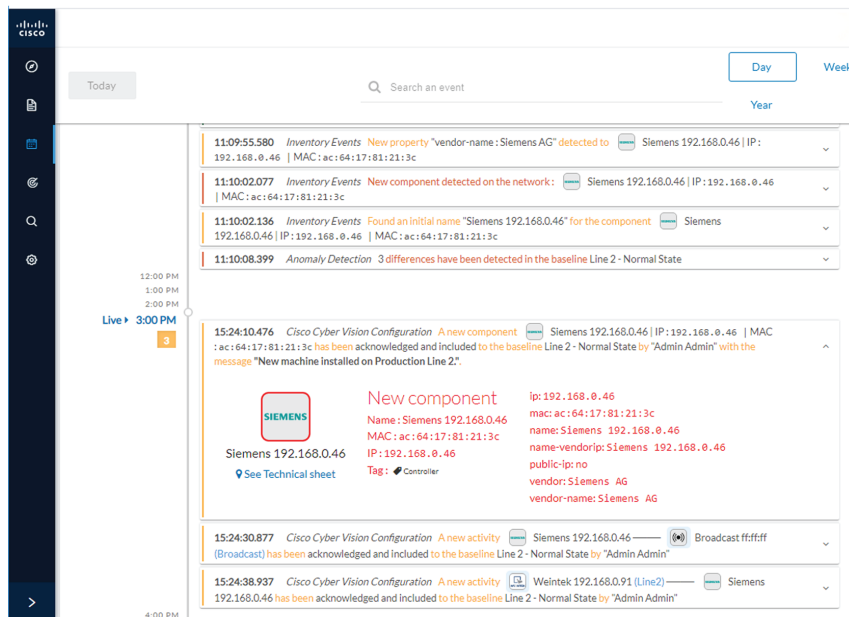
CISCO

Today

Search an event

Day

Week

Year

11:09:55.580 Inventory Events New property "vendor-name : Siemens AG" detected to Siemens 192.168.0.46 | IP : 192.168.0.46 | MAC : ac:64:17:81:21:3c

11:10:02.077 Inventory Events New component detected on the network : Siemens 192.168.0.46 | IP : 192.168.0.46 | MAC : ac:64:17:81:21:3c

11:10:02.136 Inventory Events Found an initial name "Siemens 192.168.0.46" for the component Siemens 192.168.0.46 | IP : 192.168.0.46 | MAC : ac:64:17:81:21:3c

11:10:08.399 Anomaly Detection 3 differences have been detected in the baseline Line 2 - Normal State

12:00 PM
1:00 PM
2:00 PM
Live 3:00 PM
3

15:24:10.476 Cisco Cyber Vision Configuration A new component Siemens 192.168.0.46 | IP : 192.168.0.46 | MAC : ac:64:17:81:21:3c has been acknowledged and included to the baseline Line 2 - Normal State by "Admin Admin" with the message "New machine installed on Production Line 2.".

SIEMENS

Siemens 192.168.0.46

See Technical sheet

New component

Name : Siemens 192.168.0.46

MAC : ac:64:17:81:21:3c

IP : 192.168.0.46

Tag : Controller

ip: 192.168.0.46

mac: ac:64:17:81:21:3c

name: Siemens 192.168.0.46

name-vendorip: Siemens 192.168.0.46

public-ip: no

vendor: Siemens AG

vendor-name: Siemens AG

15:24:30.877 Cisco Cyber Vision Configuration A new activity Siemens 192.168.0.46 —— Broadcast ff:ff:ff (Broadcast) has been acknowledged and included to the baseline Line 2 - Normal State by "Admin Admin"

15:24:38.937 Cisco Cyber Vision Configuration A new activity Weintek 192.168.0.91 (Line2) —— Siemens 192.168.0.46 has been acknowledged and included to the baseline Line 2 - Normal State by "Admin Admin"

4:00 PM